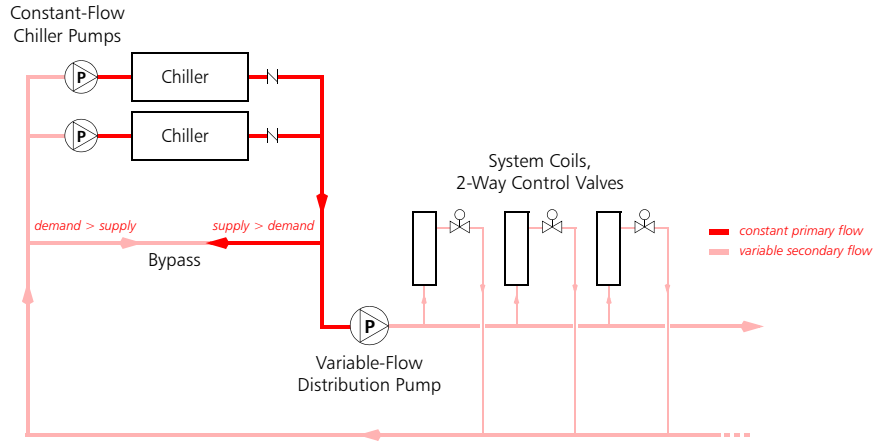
Constant-Flow Chiller Pumps

P

Chiller

P

Chiller

System Coils, 2-Way Control Valves

demand > supply

supply > demand

Bypass

constant primary flow

variable secondary flow

P

Variable-Flow Distribution Pump